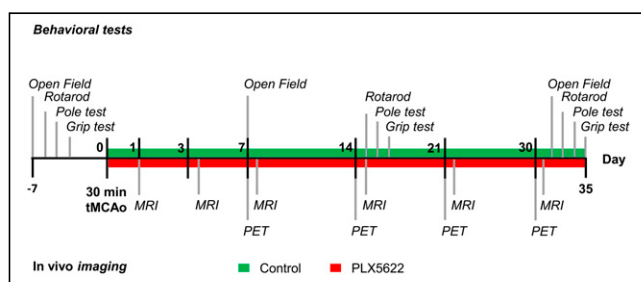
Behavioral tests

Open Field
Rotarod
Pole test
Grip test

Open Field

Rotarod
Pole test
Grip test

Open Field
Rotarod
Pole test
Grip test

-7
0
30 min
tMCAo
1
3
7
14
21
30
35
Day

MRI
MRI
MRI
PET
MRI
PET
MRI
PET
MRI
PET

In vivo imaging
Control
PLX5622